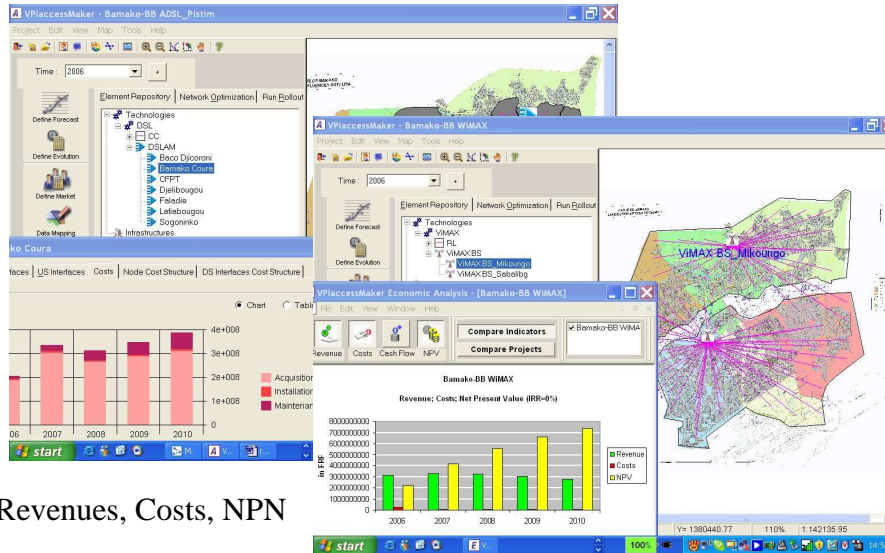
VPlaccessMaker - Bamako-BB ADSL_Pistim
Project Edit View Map Tools Help
Time : 2006
Define Forecast
Define Evolution
Define Market
Data Mapping
Element Repository | Network Optimization | Run Rollout
Technologies
DSL
CC
DSLAM
Baco Djicoroni
Bamako Coura
CFPT
Djelibougou
Faladie
Lafiabougou
Sogoninko
Infrastructures
ko Coura
faces | US Interfaces | Costs | Node Cost Structure | DS Interfaces Cost Structure
Chart Tabl
4e+008
3e+008
2e+008
1e+008
0
06 2007 2008 2009 2010
Acquisition
Installation
Maintenan
start

VPlaccessMaker - Bamako-BB WiMAX
Project Edit View Map Tools Help
Time : 2006
Define Forecast
Define Evolution
Element Repository | Network Optimization | Run Rollout
Technologies
WiMAX
RL
WiMAX BS
WiMAX BS_Mikoungo
WiMAX BS_Sabalibg
WiMAX BS_Mikoungo

VPlaccessMaker Economic Analysis - [Bamako-BB WiMAX]
File Edit View Window Help
Revenue Costs Cash Flow NPV
Compare Indicators
Compare Projects
Bamako-BB WiMA
Bamako-BB WiMAX
Revenue; Costs; Net Present Value (IRR=0%)
8000000000
7000000000
6000000000
5000000000
4000000000
3000000000
2000000000
1000000000
0
in FRF
2006 2007 2008 2009 2010
Revenue
Costs
NPV
start
Y= 1380440.77 110% 1:142135.95
100%

Revenues, Costs, NPN